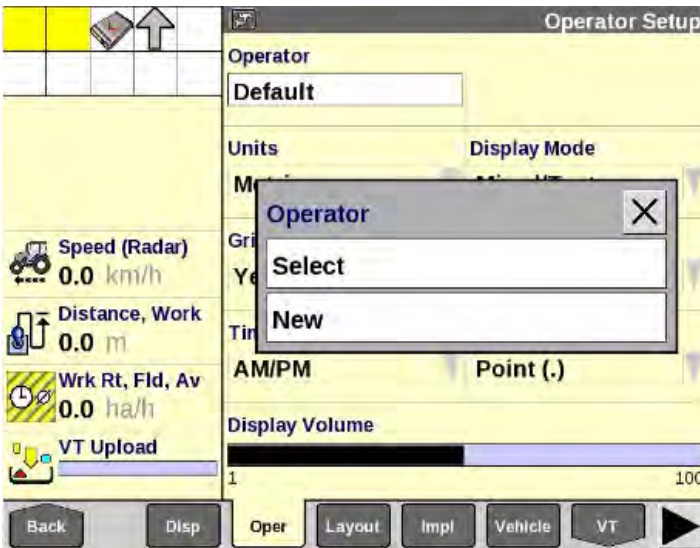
Speed (Radar)
0.0 km/h

Distance, Work
0.0 m

Wrk Rt, Fld, Av
0.0 ha/h

VT Upload

Operator Setup

Operator
Default

Units
M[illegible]

Display Mode
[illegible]

Gri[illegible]
Ye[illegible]

Tin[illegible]
AM/PM

Point (.)

Operator
Select
New

Display Volume
1
100

Back
Disp
Oper
Layout
Impl
Vehicle
VT